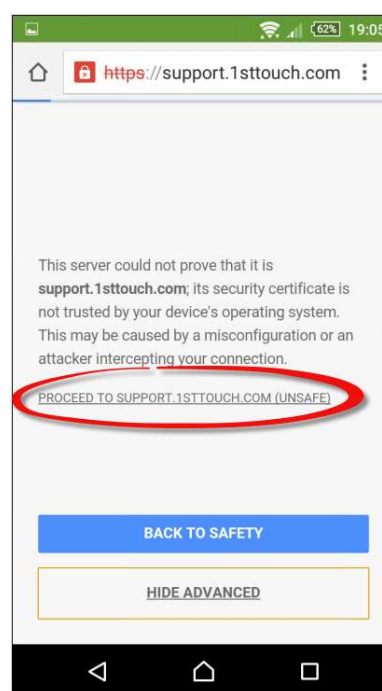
62% 19:05

https://support.1sttouch.com

This server could not prove that it is **support.1sttouch.com**; its security certificate is not trusted by your device's operating system. This may be caused by a misconfiguration or an attacker intercepting your connection.

PROCEED TO SUPPORT.1STTOUCH.COM (UNSAFE)

BACK TO SAFETY

HIDE ADVANCED